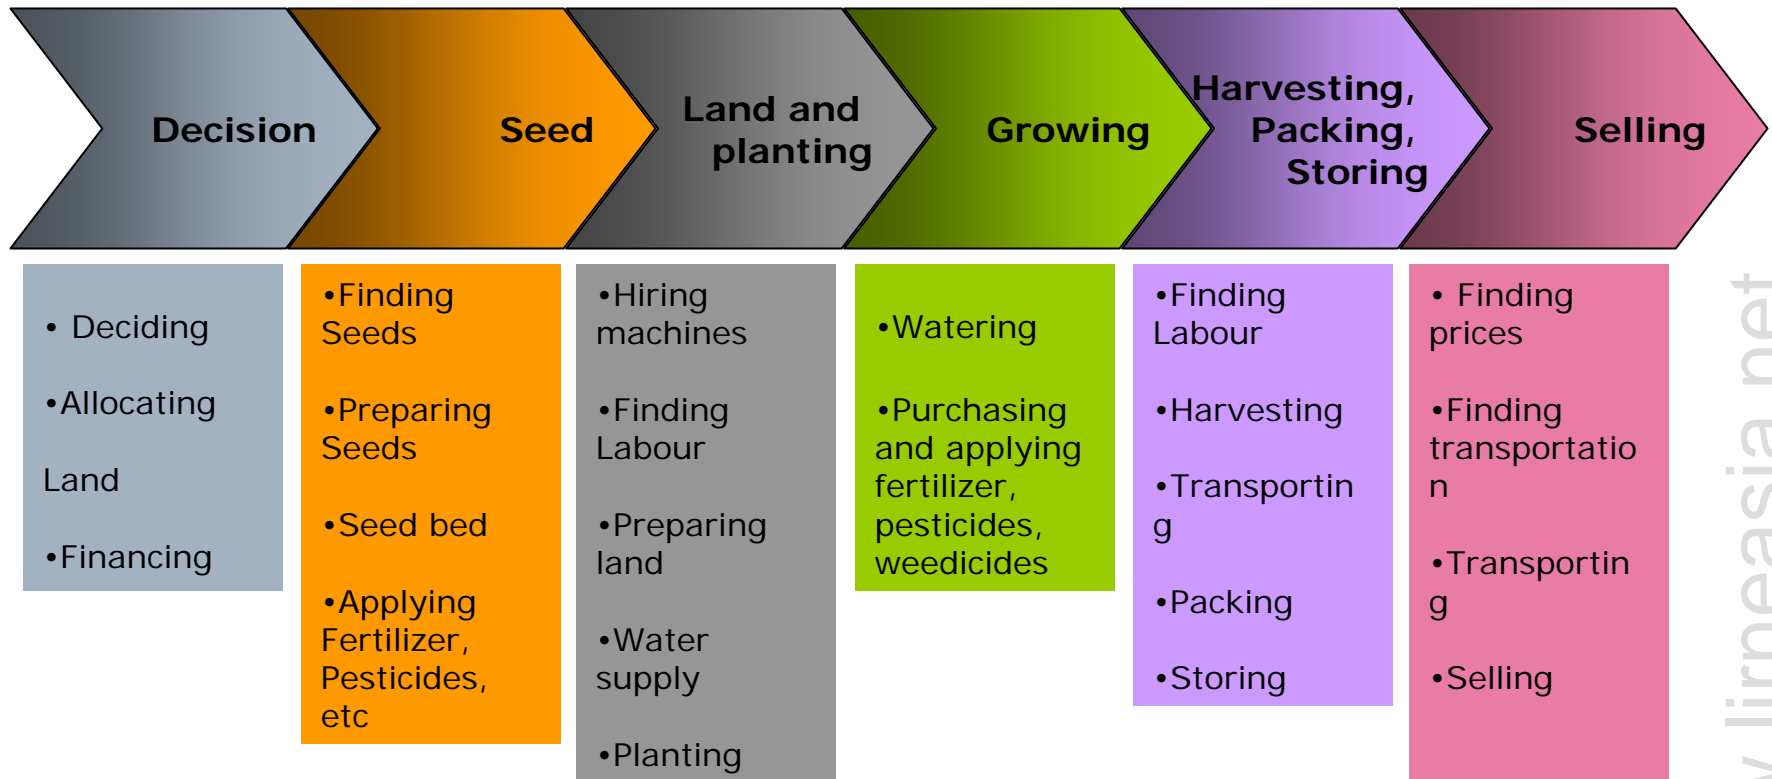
Decision

Seed

Land and planting

Growing

Harvesting, Packing, Storing

Selling

• Deciding

•Allocating

Land

•Financing

•Finding Seeds

•Preparing Seeds

•Seed bed

•Applying Fertilizer, Pesticides, etc

•Hiring machines

•Finding Labour

•Preparing land

•Water supply

•Planting

•Watering

•Purchasing and applying fertilizer, pesticides, weedicides

•Finding Labour

•Harvesting

•Transportin g

•Packing

•Storing

• Finding prices

•Finding transportatio n

•Transportin g

•Selling

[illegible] lirneasia.net